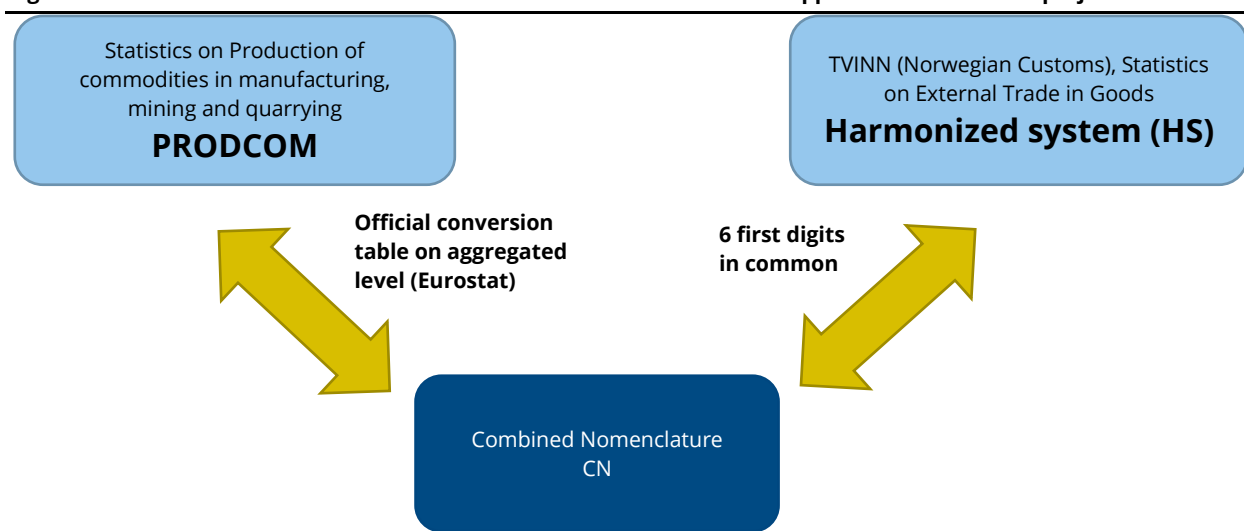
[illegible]

Statistics on Production of commodities in manufacturing, mining and quarrying
**PRODCOM**

TVINN (Norwegian Customs), Statistics on External Trade in Goods
**Harmonized system (HS)**

**Official conversion table on aggregated level (Eurostat)**

**6 first digits in common**

Combined Nomenclature
CN